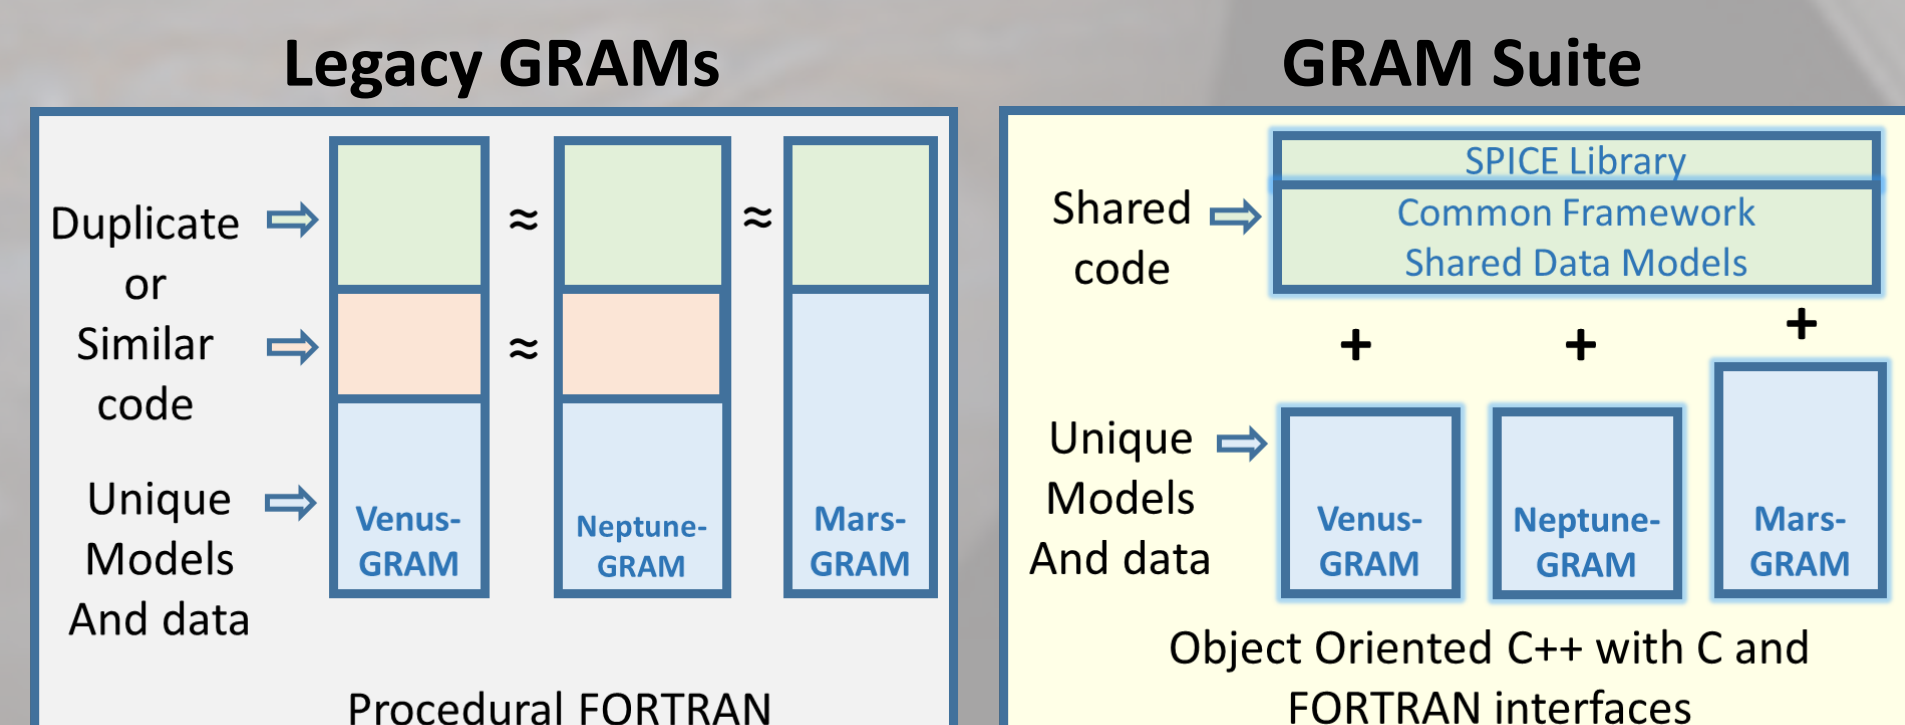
Legacy GRAMs

Duplicate or Similar code ⇨

⇨

Unique Models And data ⇨

≈ ≈

≈

Venus-GRAM

Neptune-GRAM

Mars-GRAM

Procedural FORTRAN

GRAM Suite

Shared code ⇨

SPICE Library

Common Framework Shared Data Models

+ + +

Unique Models And data ⇨

Venus-GRAM

Neptune-GRAM

Mars-GRAM

Object Oriented C++ with C and FORTRAN interfaces